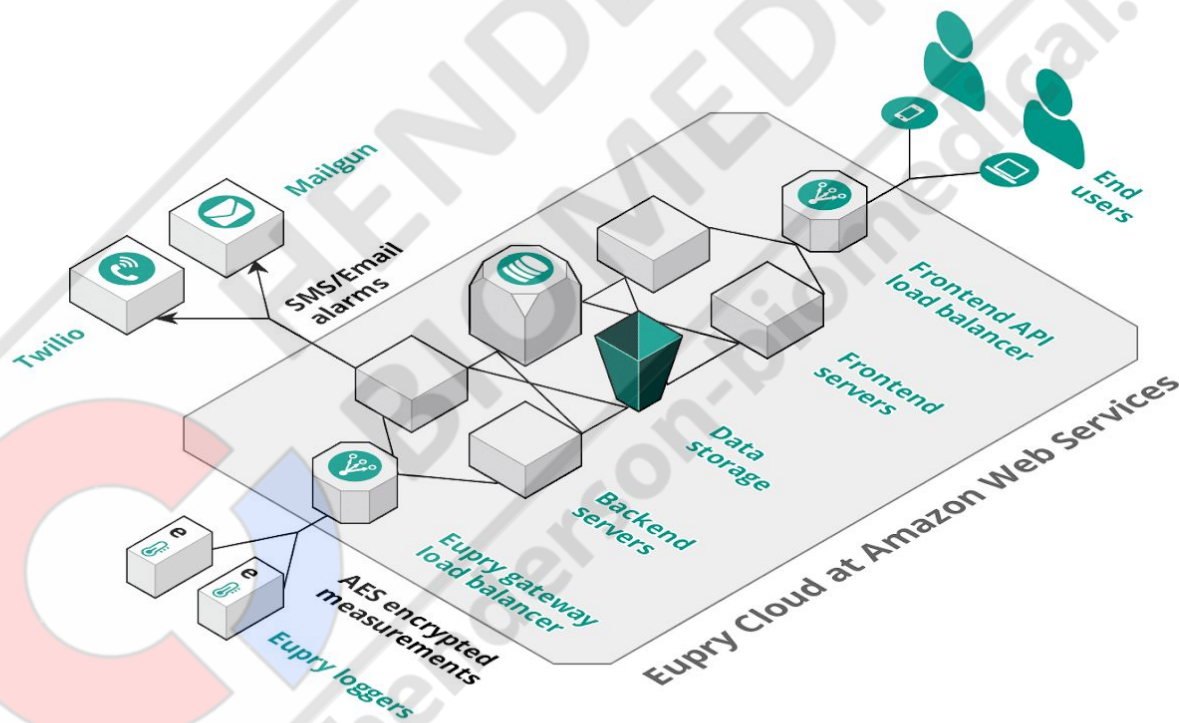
Mailgun

SMS/Email alarms

Twilio

End users

Frontend API load balancer

Frontend servers

Data storage

Backend servers

Eupry gateway load balancer

AES encrypted measurements

Eupry loggers

Eupry Cloud at Amazon Web Services